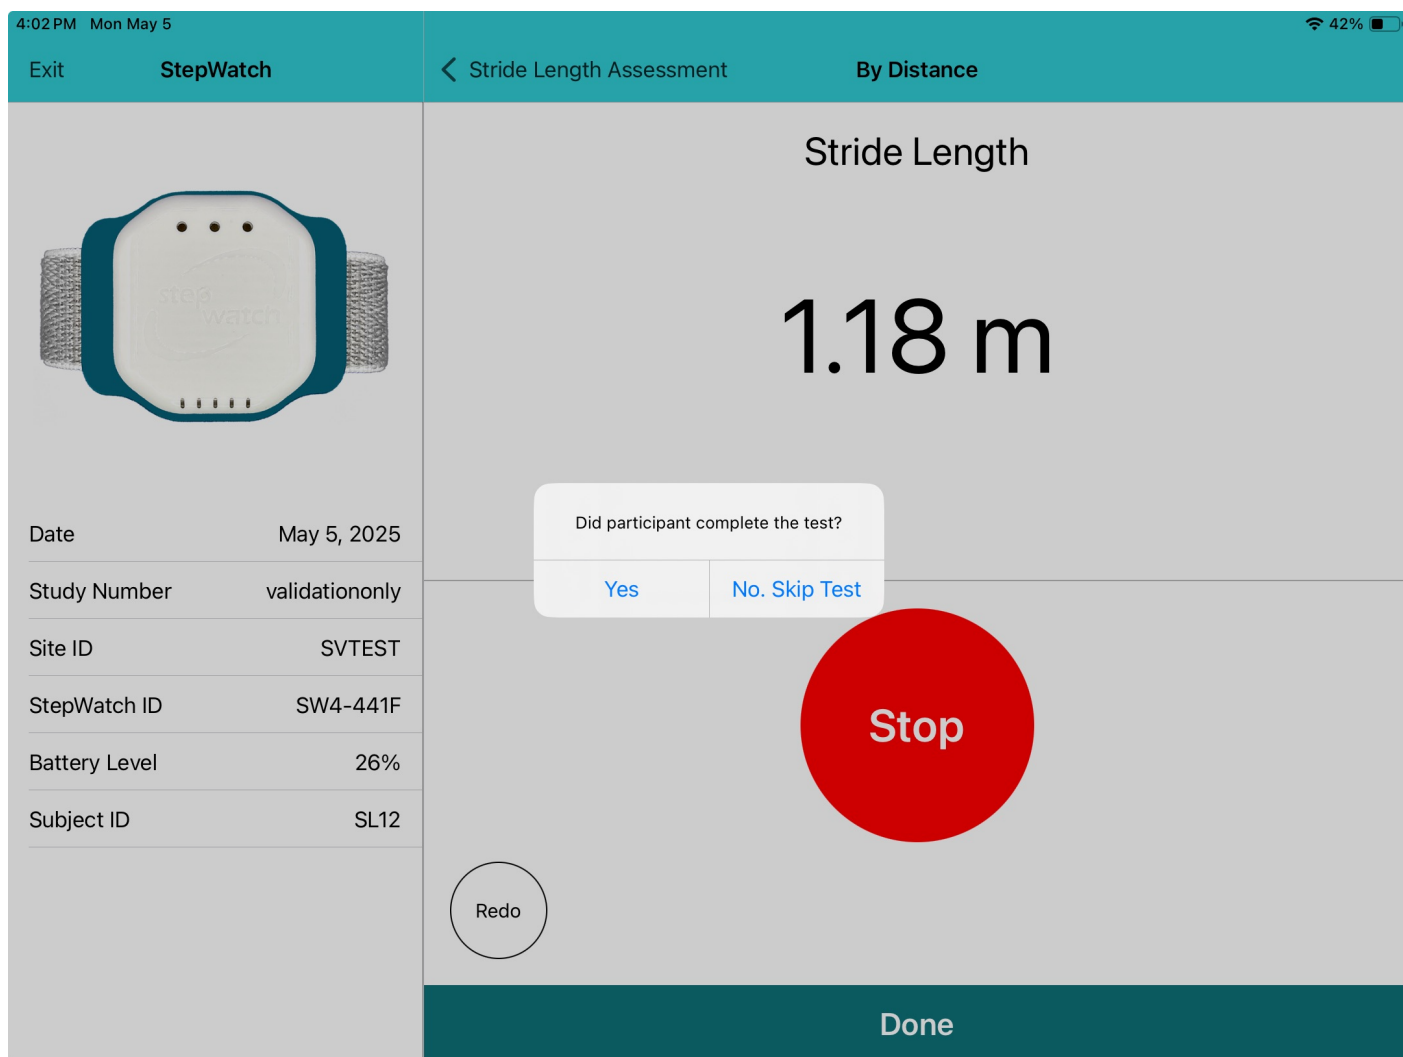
4:02 PM Mon May 5

42%

Exit

StepWatch

Stride Length Assessment

By Distance

step watch

Date | May 5, 2025
Study Number | validationonly
Site ID | SVTEST
StepWatch ID | SW4-441F
Battery Level | 26%
Subject ID | SL12

Stride Length

1.18 m

Did participant complete the test?

Yes

No. Skip Test

Stop

Redo

Done